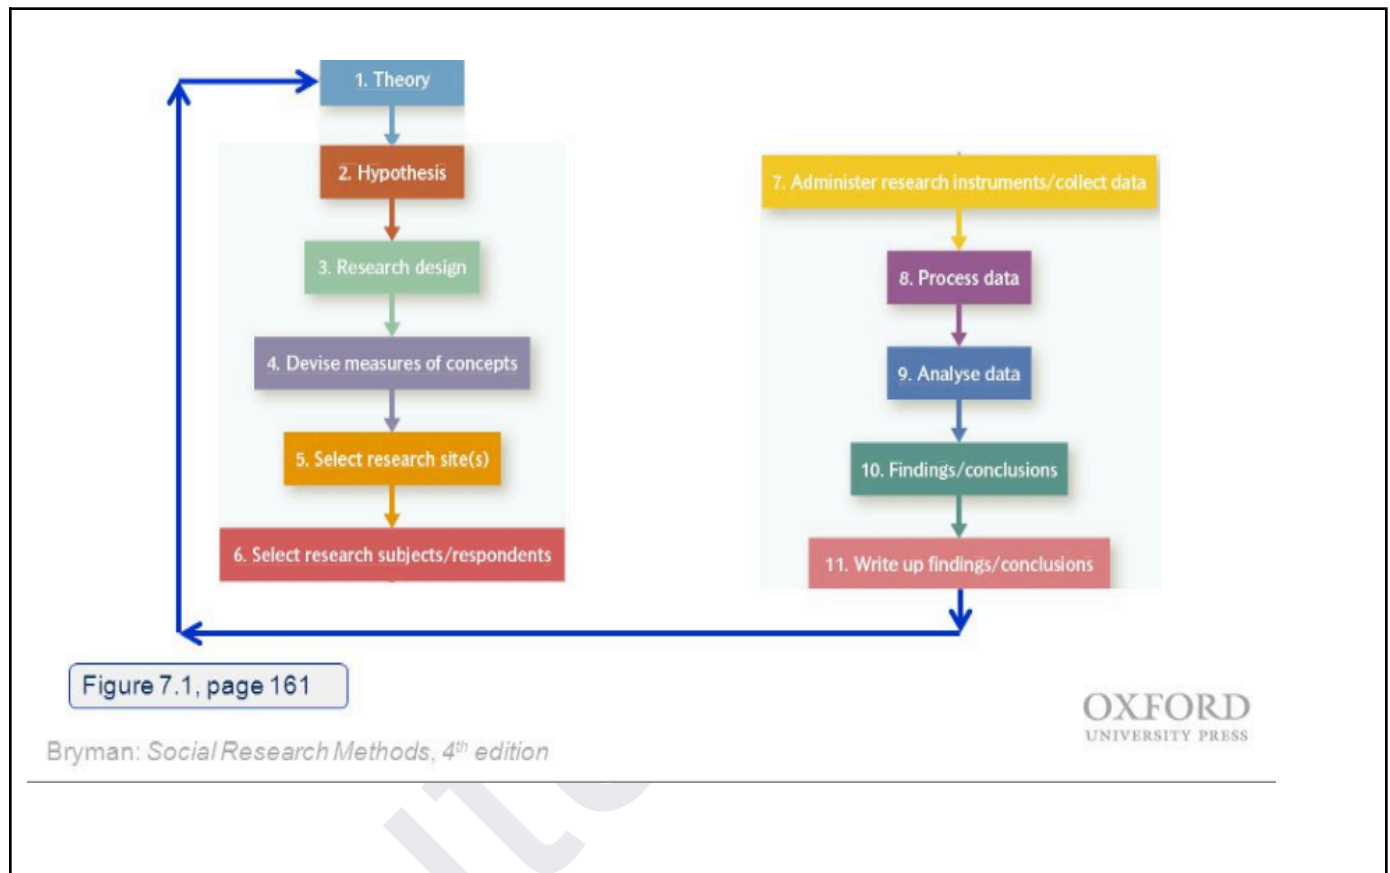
1. Theory

2. Hypothesis

3. Research design

4. Devise measures of concepts

5. Select research site(s)

6. Select research subjects/respondents

7. Administer research instruments/collect data

8. Process data

9. Analyse data

10. Findings/conclusions

11. Write up findings/conclusions

Figure 7.1, page 161

Bryman: *Social Research Methods*, $4^{th}$ edition

OXFORD
UNIVERSITY PRESS